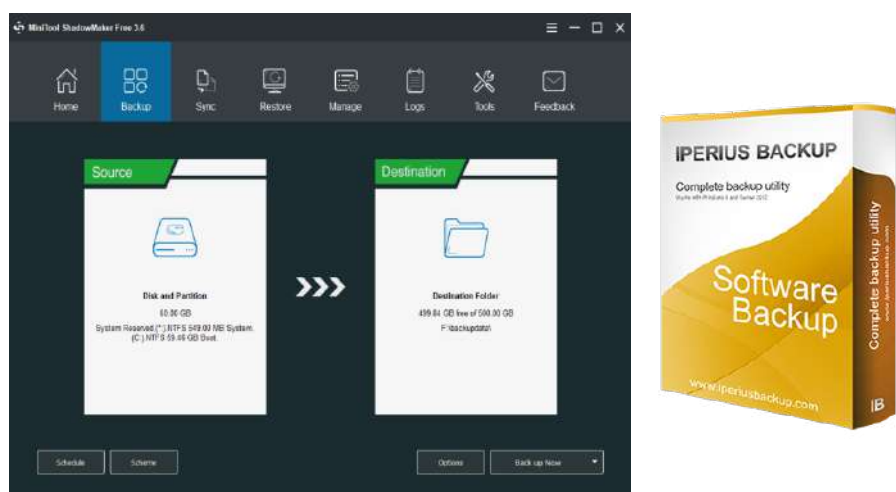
MiniTool ShadowMaker Free 3.6

Home
Backup
Sync
Restore
Manage
Logs
Tools
Feedback

Source

Disk and Partition
60.00 GB
System Reserved (*:) NTFS 549.00 MB System, (C:) NTFS 59.46 GB Boot.

Destination

Destination Folder
499.84 GB free of 500.00 GB
F:\backupdata\

Schedule
Scheme
Options
Back up Now

IPERIUS BACKUP
Complete backup utility
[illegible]

Software Backup

www.iperiusbackup.com

Complete backup utility
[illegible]
IB